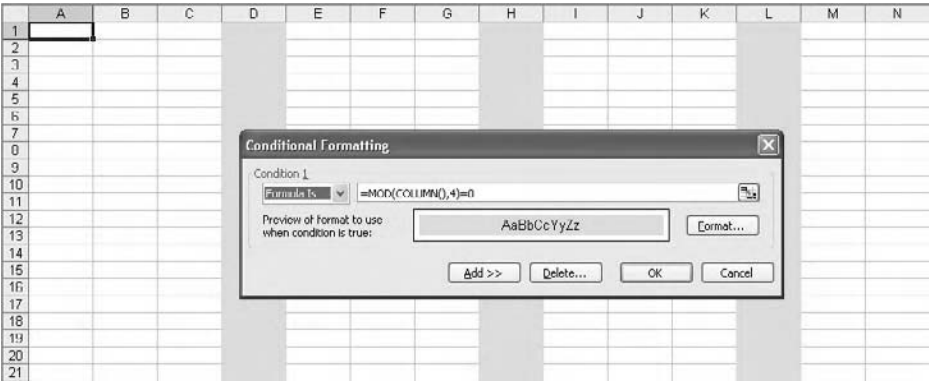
| | A | B | C | D | E | F | G | H | I | J | K | L | M | N |
|---|---|---|---|---|---|---|---|---|---|---|---|---|---|---|
| 1 | | | | | | | | | | | | | | |
| 2 | | | | | | | | | | | | | | |
| 3 | | | | | | | | | | | | | | |
| 4 | | | | | | | | | | | | | | |
| 5 | | | | | | | | | | | | | | |
| 6 | | | | | | | | | | | | | | |
| 7 | | | | | | | | | | | | | | |
| 8 | | | | | | | | | | | | | | |
| 9 | | | | | | | | | | | | | | |
| 10 | | | | | | | | | | | | | | |
| 11 | | | | | | | | | | | | | | |
| 12 | | | | | | | | | | | | | | |
| 13 | | | | | | | | | | | | | | |
| 14 | | | | | | | | | | | | | | |
| 15 | | | | | | | | | | | | | | |
| 16 | | | | | | | | | | | | | | |
| 17 | | | | | | | | | | | | | | |
| 18 | | | | | | | | | | | | | | |
| 19 | | | | | | | | | | | | | | |
| 20 | | | | | | | | | | | | | | |
| 21 | | | | | | | | | | | | | | |

Conditional Formatting

Condition 1

Formula Is

=MOD(COLUMN(),4)=0

Preview of format to use when condition is true:

AaBbCcYyZz

Format...

Add >>

Delete...

OK

Cancel